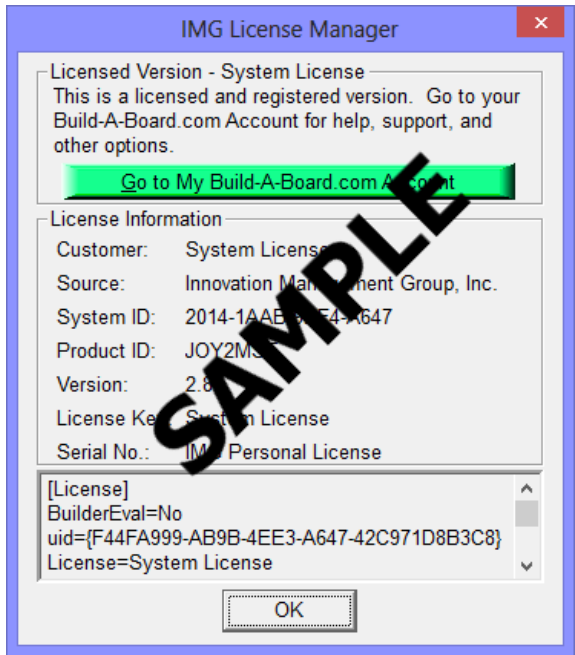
IMG License Manager

Licensed Version - System License
This is a licensed and registered version. Go to your Build-A-Board.com Account for help, support, and other options.

Go to My Build-A-Board.com A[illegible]

License Information

Customer: System License

Source: Innovation Ma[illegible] Group, Inc.

System ID: 2014-1AA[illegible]4-A647

Product ID: JOY2M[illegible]

Version: 2.8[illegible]

License Ke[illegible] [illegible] License

Serial No.: IM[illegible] Personal License

SAMPLE

[License]
BuilderEval=No
uid={F44FA999-AB9B-4EE3-A647-42C971D8B3C8}
License=System License

OK